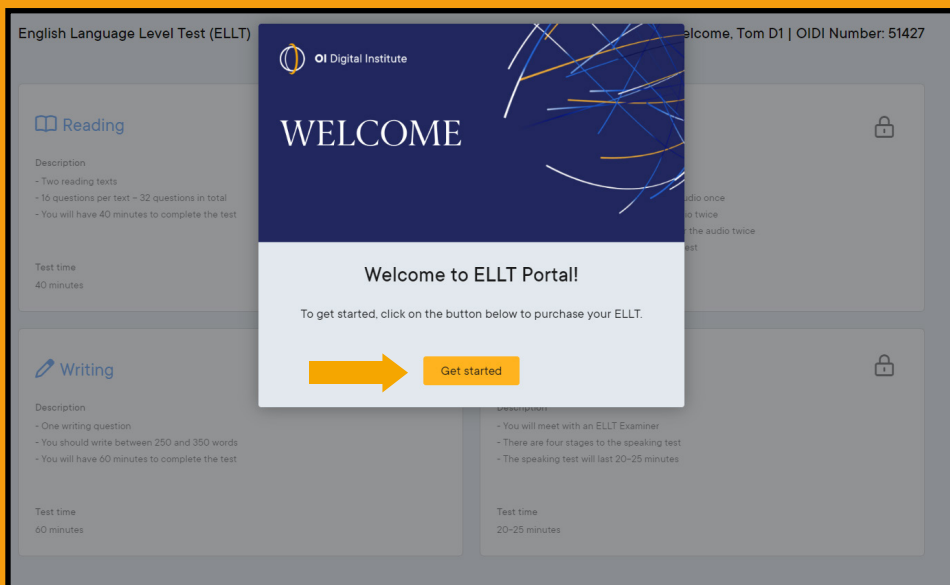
English Language Level Test (ELLT)

elcome, Tom D1 | OIDI Number: 51427

Reading

Description
- Two reading texts
- 16 questions per text - 32 questions in total
- You will have 40 minutes to complete the test

Test time
40 minutes

udio once
io twice
the audio twice
est

Writing

Description
- One writing question
- You should write between 250 and 350 words
- You will have 60 minutes to complete the test

Test time
60 minutes

Description
- You will meet with an ELLT Examiner
- There are four stages to the speaking test
- The speaking test will last 20-25 minutes

Test time
20-25 minutes

OI Digital Institute

WELCOME

Welcome to ELLT Portal!

To get started, click on the button below to purchase your ELLT.

Get started